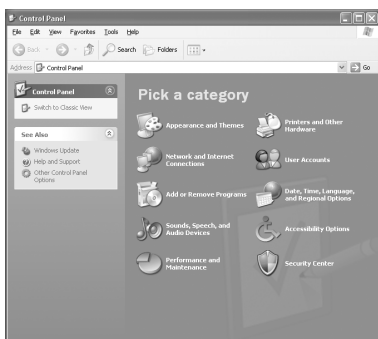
Control Panel

File Edit View Favorites Tools Help

Back Search Folders

Address Control Panel Go

Control Panel

Switch to Classic View

See Also

Windows Update

Help and Support

Other Control Panel Options

Pick a category

Appearance and Themes

Printers and Other Hardware

Network and Internet Connections

User Accounts

Add or Remove Programs

Date, Time, Language, and Regional Options

Sounds, Speech, and Audio Devices

Accessibility Options

Performance and Maintenance

Security Center